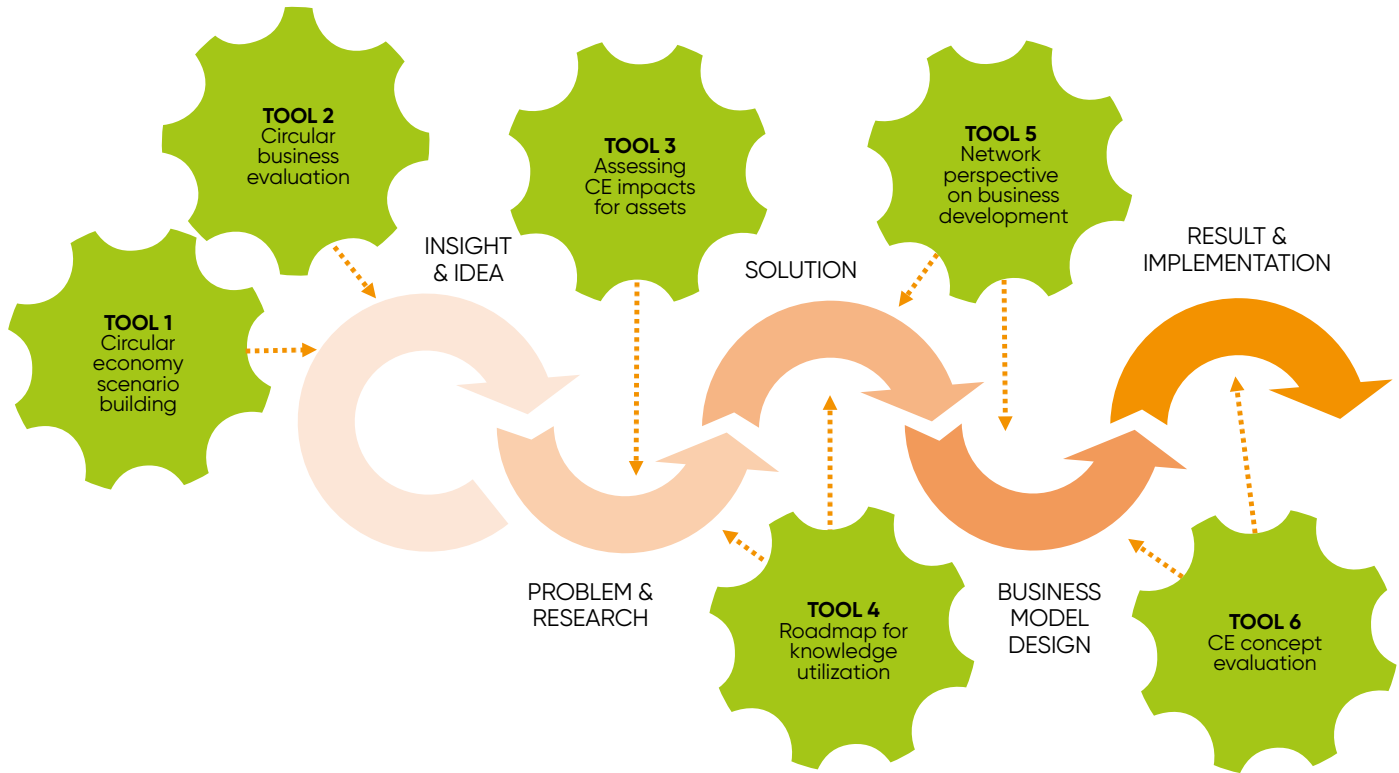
TOOL 2
Circular business evaluation

TOOL 3
Assessing CE impacts for assets

TOOL 5
Network perspective on business development

TOOL 1
Circular economy scenario building

INSIGHT & IDEA

SOLUTION

RESULT & IMPLEMENTATION

PROBLEM & RESEARCH

TOOL 4
Roadmap for knowledge utilization

BUSINESS MODEL DESIGN

TOOL 6
CE concept evaluation